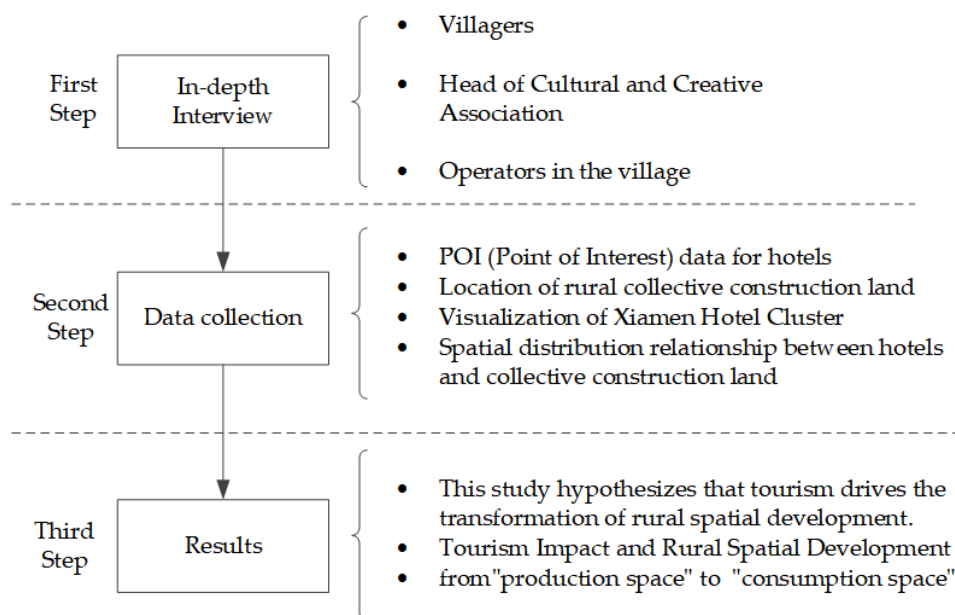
First Step

In-depth Interview

- Villagers
- Head of Cultural and Creative Association
- Operators in the village

Second Step

Data collection

- POI (Point of Interest) data for hotels
- Location of rural collective construction land
- Visualization of Xiamen Hotel Cluster
- Spatial distribution relationship between hotels and collective construction land

Third Step

Results

- This study hypothesizes that tourism drives the transformation of rural spatial development.
- Tourism Impact and Rural Spatial Development
- from"production space" to "consumption space"